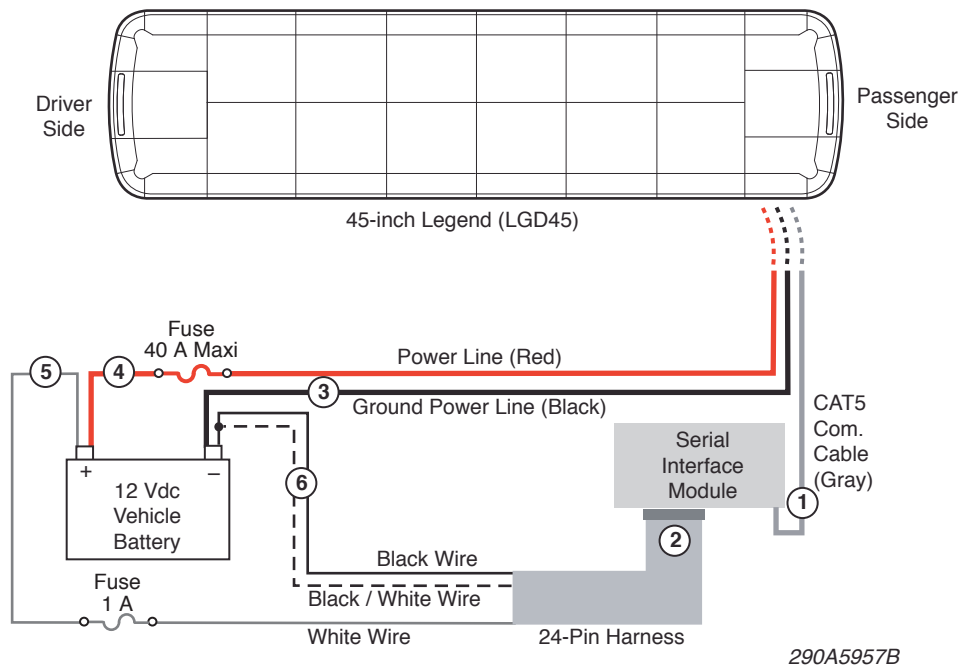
Driver Side

Passenger Side

45-inch Legend (LGD45)

Fuse
40 A Maxi

Power Line (Red)

5

4

3

Ground Power Line (Black)

CAT5 Com. Cable (Gray)

Serial Interface Module

+

–

12 Vdc Vehicle Battery

6

1

2

Black Wire

Fuse
1 A

Black / White Wire

White Wire

24-Pin Harness

290A5957B